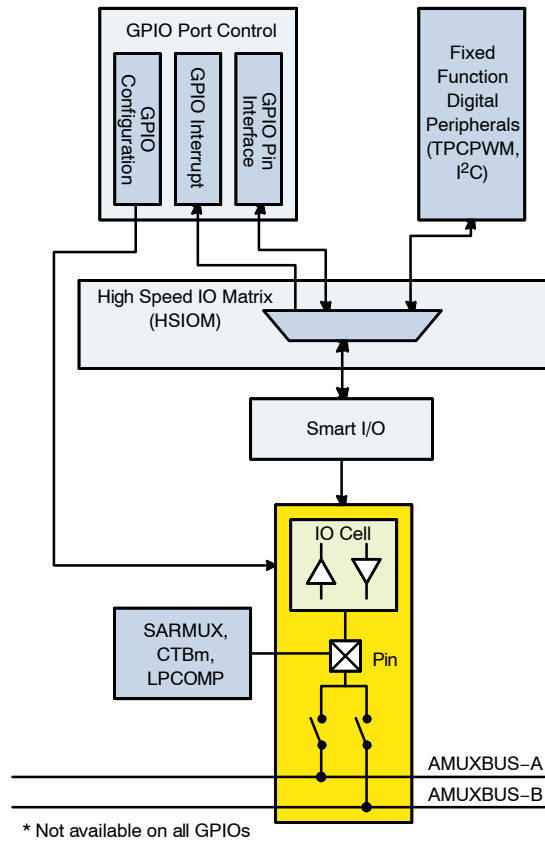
GPIO Port Control

GPIO Configuration

GPIO Interrupt

GPIO Pin Interface

Fixed Function Digital Peripherals (TPCPWM, I$^2$C)

High Speed IO Matrix (HSIOM)

Smart I/O

IO Cell

SARMUX, CTBm, LPCOMP

Pin

AMUXBUS–A

AMUXBUS–B

* Not available on all GPIOs